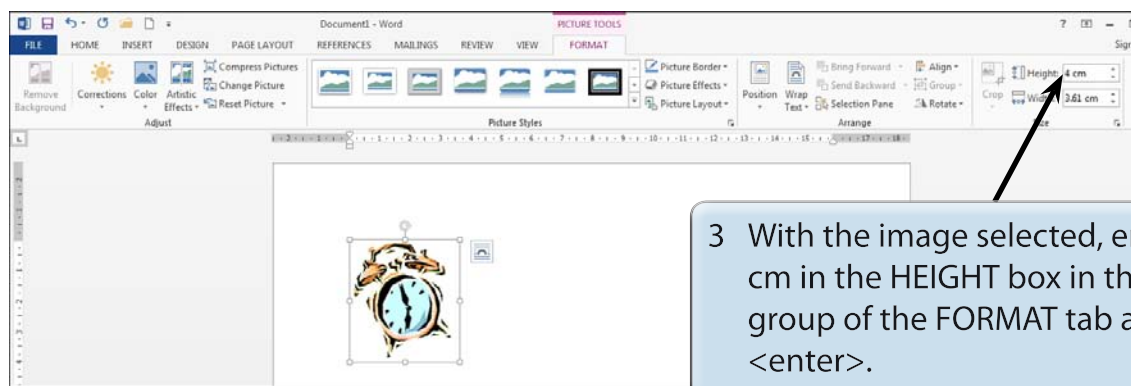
Document1 - Word

PICTURE TOOLS

? 

Sign

FILE HOME INSERT DESIGN PAGE LAYOUT REFERENCES MAILINGS REVIEW VIEW FORMAT

Remove Background

Corrections Color Artistic Effects

Compress Pictures
Change Picture
Reset Picture

Adjust

Picture Styles

Picture Border
Picture Effects
Picture Layout

Position Wrap Text

Bring Forward
Send Backward
Selection Pane

Align
Group
Rotate

Arrange

Crop

Height 4 cm
Width 3.61 cm

Size

3 With the image selected, e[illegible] cm in the HEIGHT box in th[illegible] group of the FORMAT tab a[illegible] <enter>.